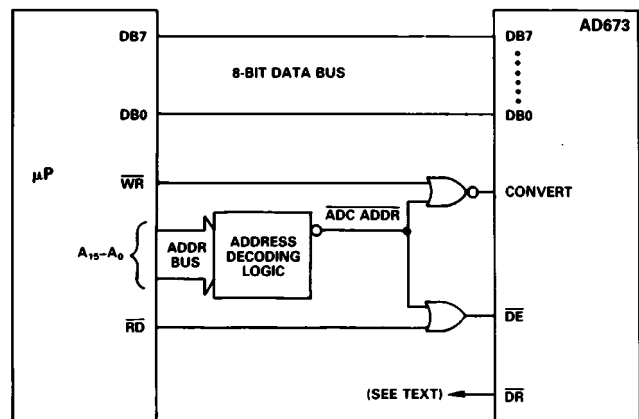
AD673

DB7

DB7

8-BIT DATA BUS

DB0

DB0

$\mu$P

$\overline{WR}$

CONVERT

$\overline{ADC\ ADDR}$

$A_{15}–A_0$

ADDR BUS

ADDRESS DECODING LOGIC

$\overline{RD}$

$\overline{DE}$

(SEE TEXT)

$\overline{DR}$